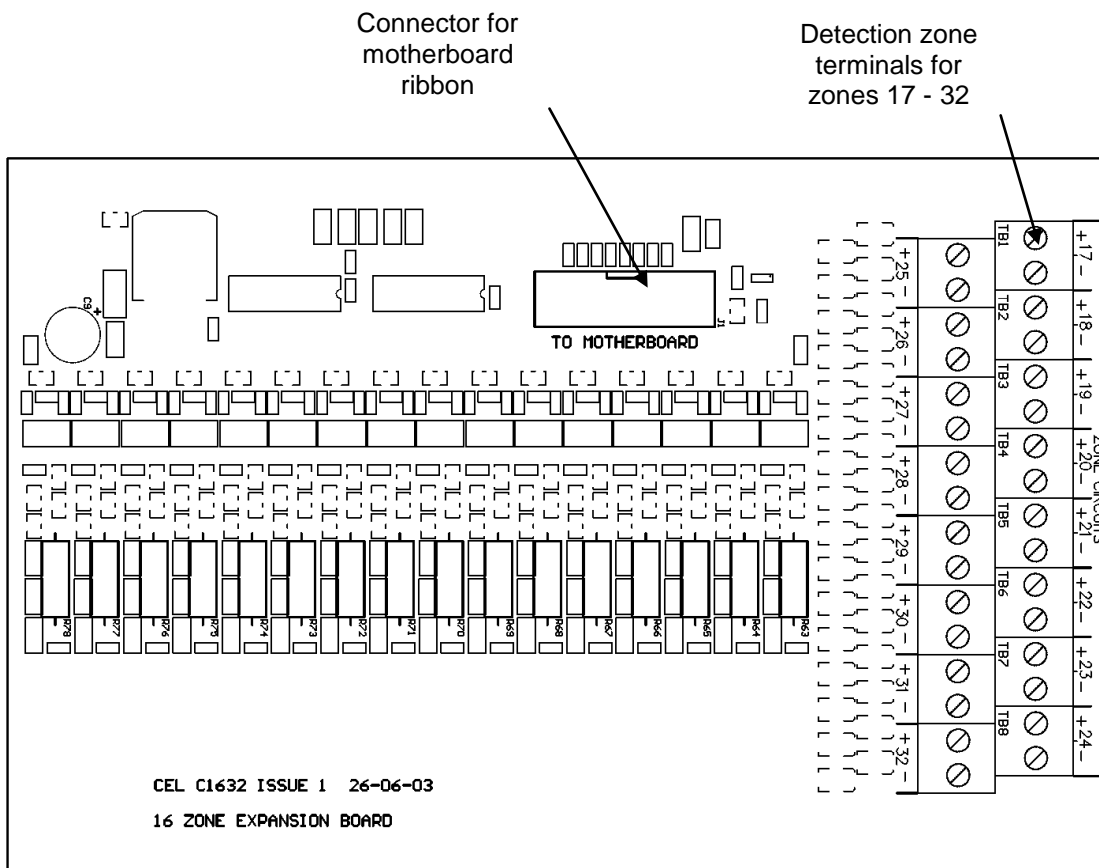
Connector for motherboard ribbon

Detection zone terminals for zones 17 - 32

C9

TO MOTHERBOARD

J1

R78 R77 R76 R75 R74 R73 R72 R71 R70 R69 R68 R67 R66 R65 R64 R63

+25– +26– +27– +28– +29– +30– +31– +32–

TB1 TB2 TB3 TB4 TB5 TB6 TB7 TB8

+17– +18– +19– +20– +21– +22– +23– +24–

ZONE CIRCUITS

CEL C1632 ISSUE 1 26-06-03

16 ZONE EXPANSION BOARD